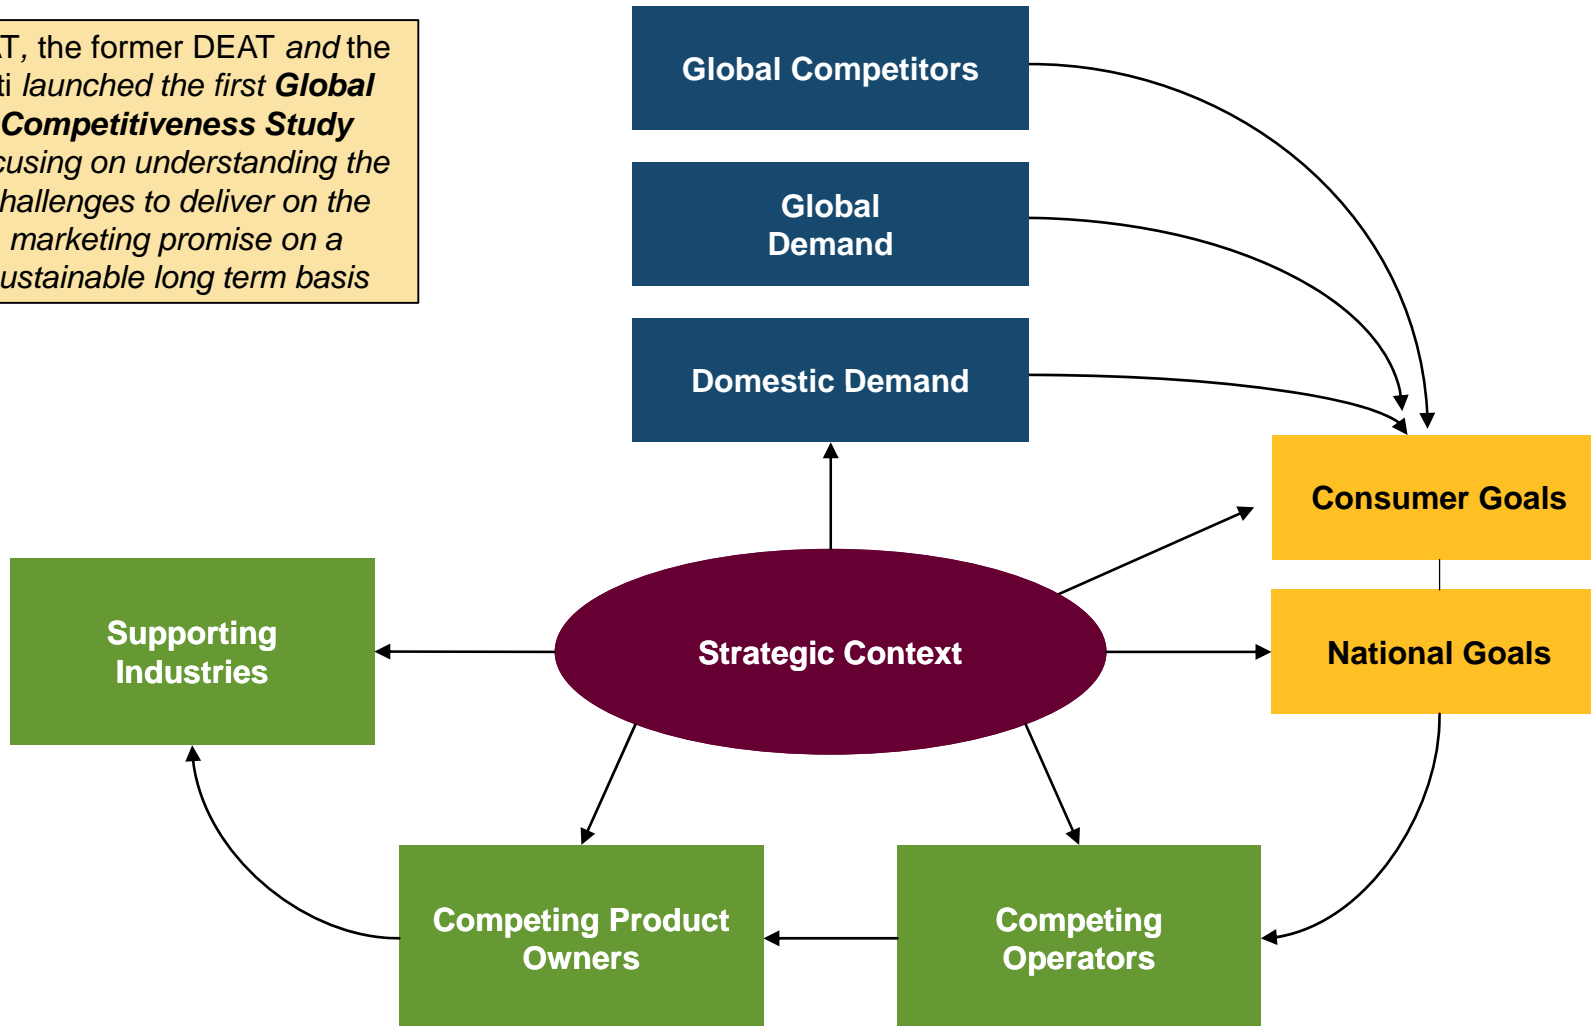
T, the former DEAT *and* the ti *launched the first* ***Global Competitiveness Study*** *cusing on understanding the hallenges to deliver on the marketing promise on a ustainable long term basis*

Global Competitors

Global Demand

Domestic Demand

Consumer Goals

National Goals

Supporting Industries

Strategic Context

Competing Product Owners

Competing Operators